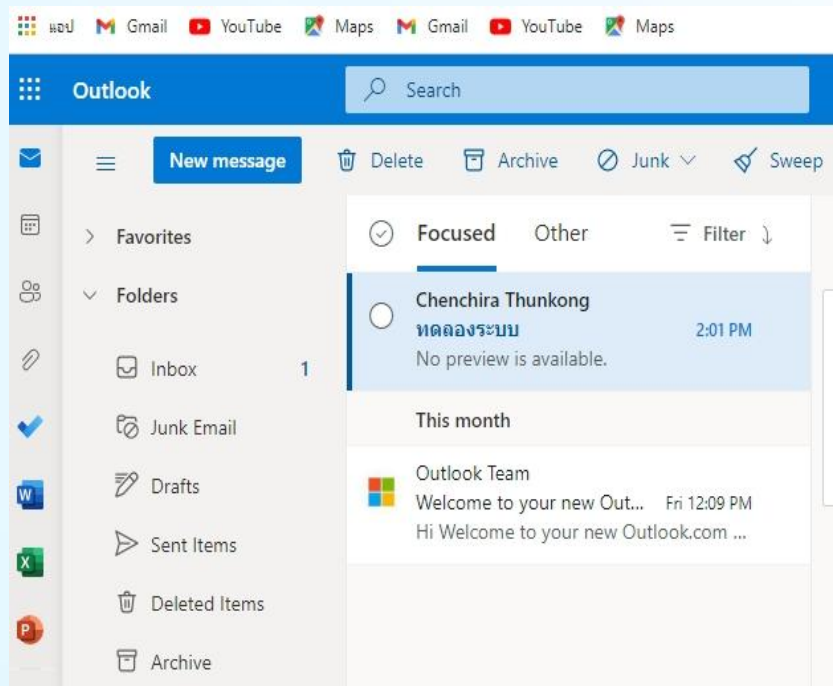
แอป Gmail YouTube Maps Gmail YouTube Maps

Outlook Search

New message Delete Archive Junk Sweep

Favorites

Folders

Inbox 1

Junk Email

Drafts

Sent Items

Deleted Items

Archive

Focused Other Filter

Chenchira Thunkong
ทดลองระบบ 2:01 PM
No preview is available.

This month

Outlook Team
Welcome to your new Out... Fri 12:09 PM
Hi Welcome to your new Outlook.com ...